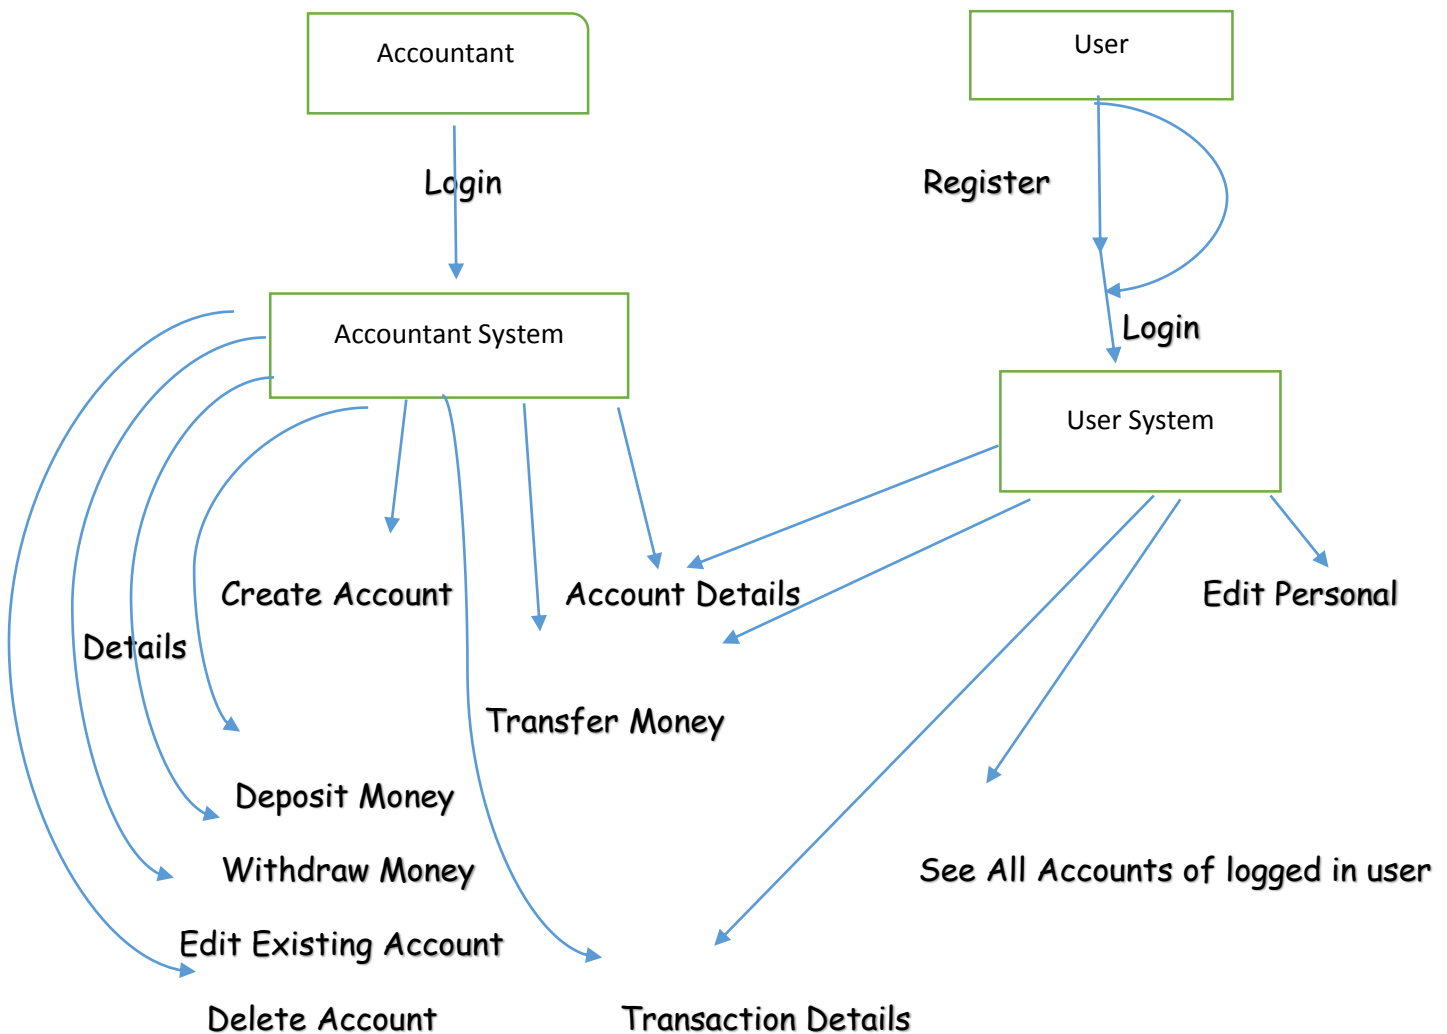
Accountant

User

Login

Register

Login

Accountant System

User System

Create Account

Account Details

Edit Personal

Details

Transfer Money

Deposit Money

Withdraw Money

See All Accounts of logged in user

Edit Existing Account

Delete Account

Transaction Details